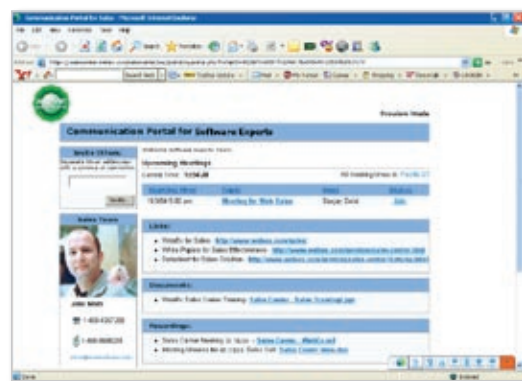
Communication Portal for Sales - Microsoft Internet Explorer

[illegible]

Communication Portal for Software Experts

Invite Others

Upcoming Meetings

Current Time: 10:50 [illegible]

Meeting for Web Sales

Sales Team

Links:

Documents:

Recordings:

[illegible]